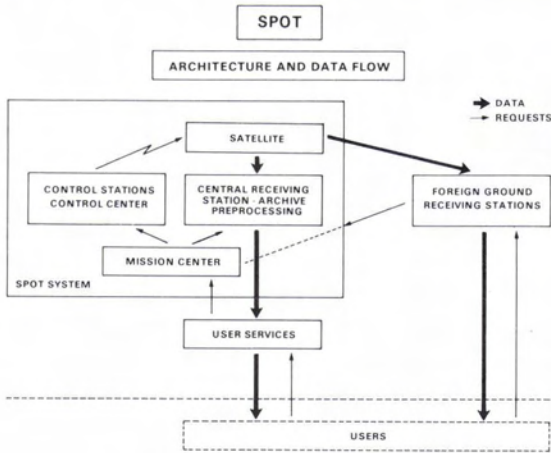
SPOT

ARCHITECTURE AND DATA FLOW

DATA
REQUESTS

SATELLITE

CONTROL STATIONS
CONTROL CENTER

CENTRAL RECEIVING STATION - ARCHIVE PREPROCESSING

FOREIGN GROUND RECEIVING STATIONS

MISSION CENTER

SPOT SYSTEM

USER SERVICES

USERS